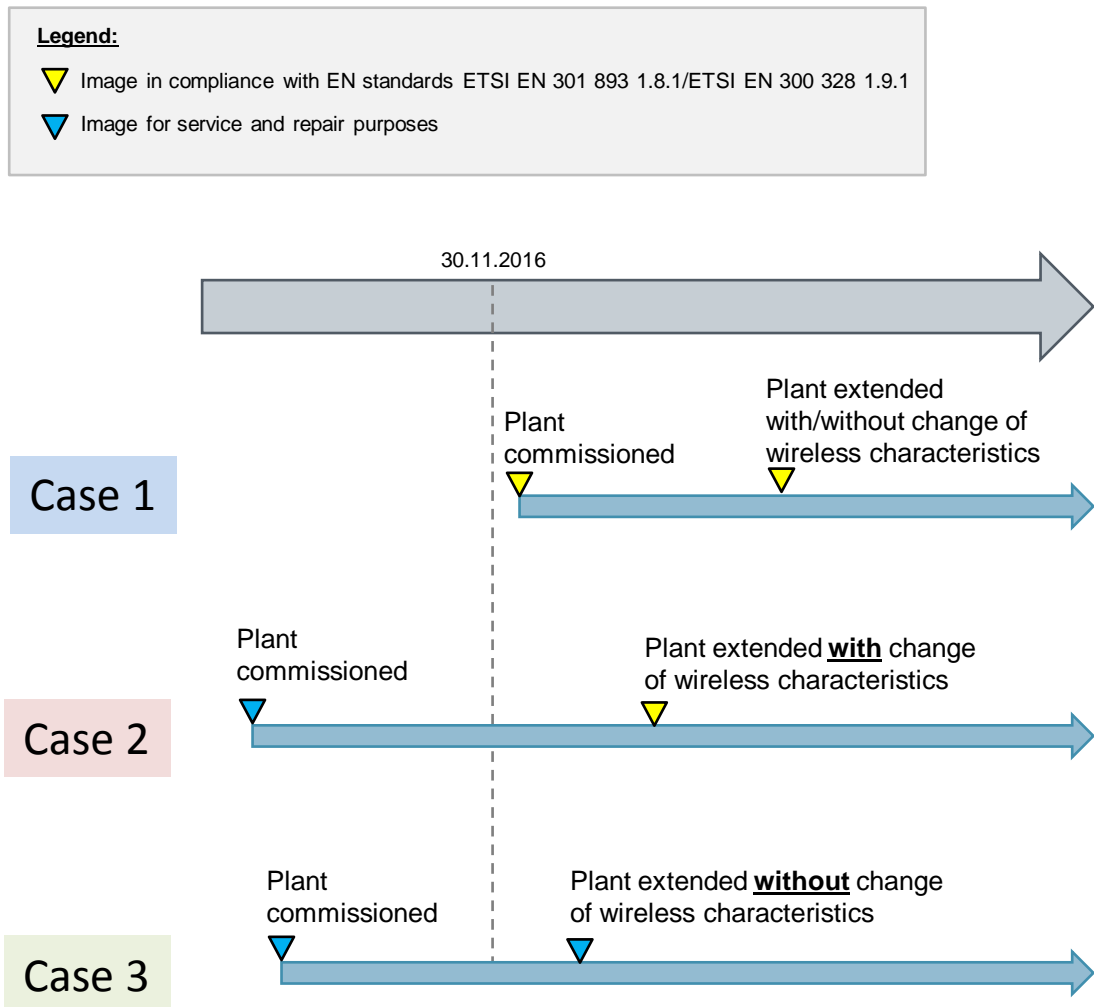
Legend:

Image in compliance with EN standards ETSI EN 301 893 1.8.1/ETSI EN 300 328 1.9.1

Image for service and repair purposes

30.11.2016

Case 1

Plant commissioned

Plant extended with/without change of wireless characteristics

Case 2

Plant commissioned

Plant extended **with** change of wireless characteristics

Case 3

Plant commissioned

Plant extended **without** change of wireless characteristics